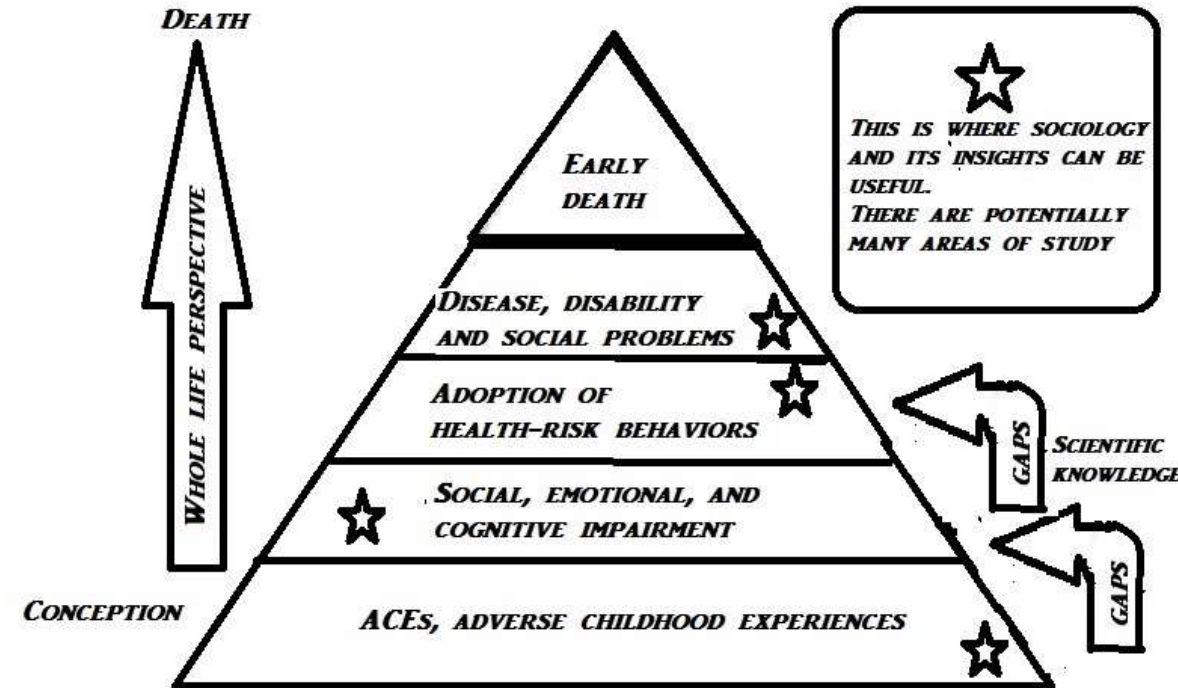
Death

Whole life perspective

Conception

Early death

Disease, disability and social problems

Adoption of health-risk behaviors

Social, emotional, and cognitive impairment

ACEs, adverse childhood experiences

This is where sociology and its insights can be useful.
There are potentially many areas of study

GAPS

Scientific knowledge

GAPS